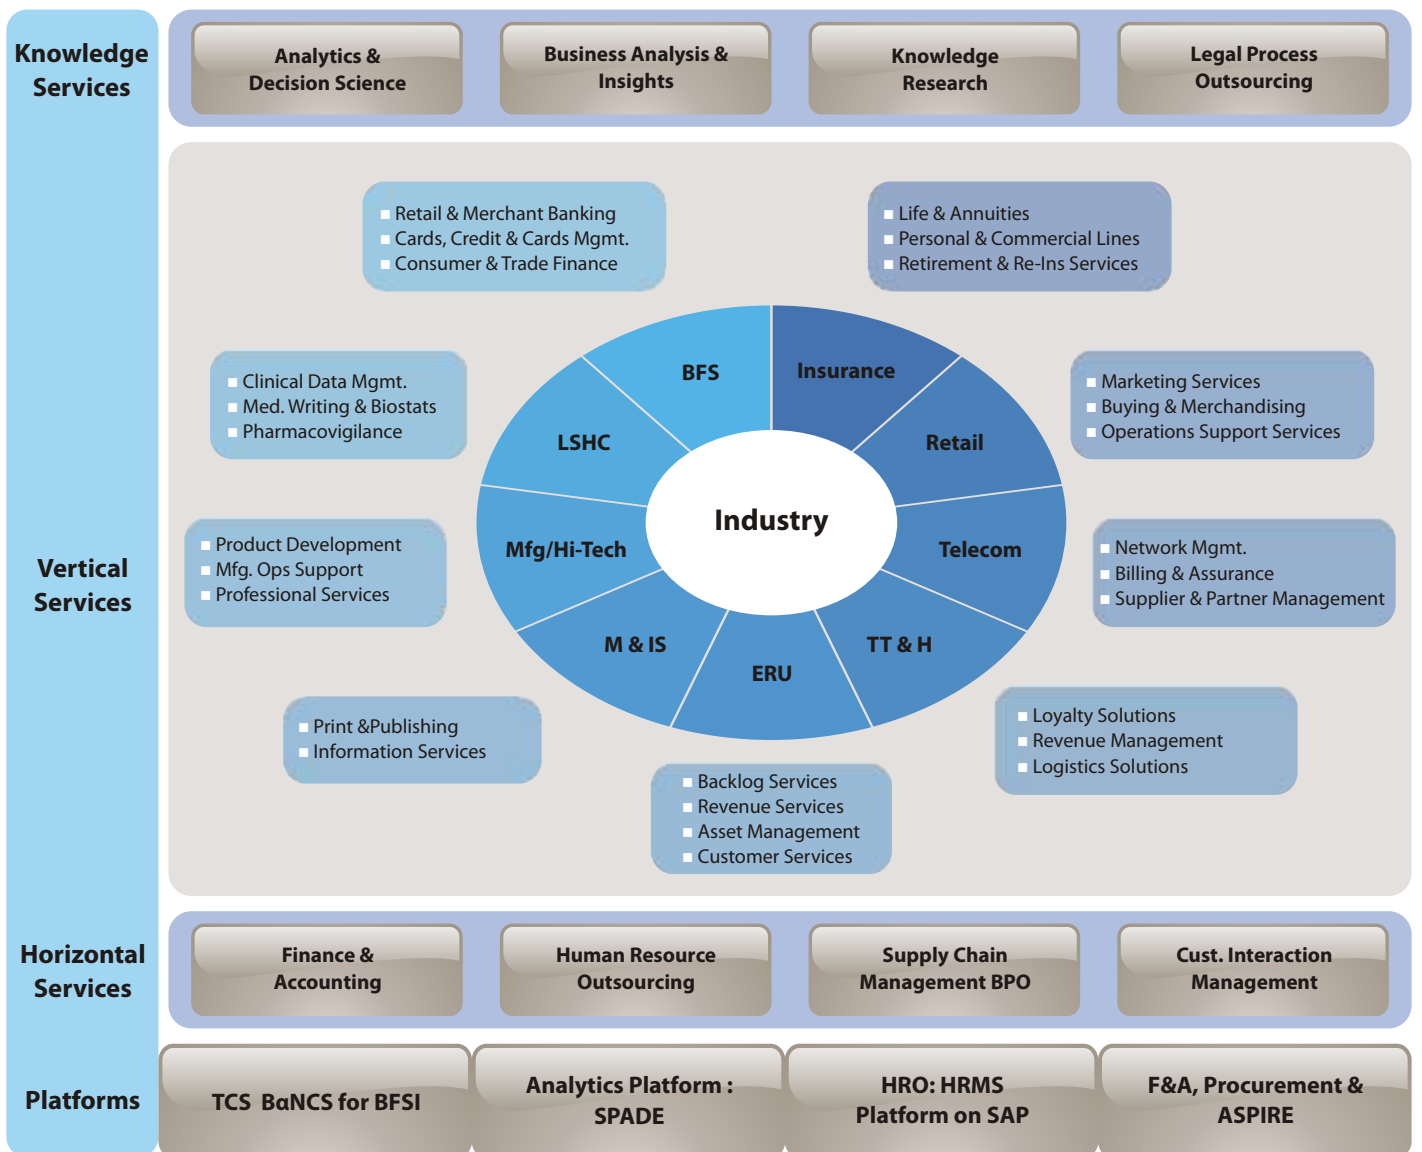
Knowledge Services

Analytics & Decision Science

Business Analysis & Insights

Knowledge Research

Legal Process Outsourcing

Vertical Services

Retail & Merchant Banking
Cards, Credit & Cards Mgmt.
Consumer & Trade Finance

Life & Annuities
Personal & Commercial Lines
Retirement & Re-Ins Services

Clinical Data Mgmt.
Med. Writing & Biostats
Pharmacovigilance

BFS

Insurance

LSHC

Retail

Marketing Services
Buying & Merchandising
Operations Support Services

Industry

Product Development
Mfg. Ops Support
Professional Services

Mfg/Hi-Tech

Telecom

Network Mgmt.
Billing & Assurance
Supplier & Partner Management

M & IS

ERU

TT & H

Print &Publishing
Information Services

Loyalty Solutions
Revenue Management
Logistics Solutions

Backlog Services
Revenue Services
Asset Management
Customer Services

Horizontal Services

Finance & Accounting

Human Resource Outsourcing

Supply Chain Management BPO

Cust. Interaction Management

Platforms

TCS BaNCS for BFSI

Analytics Platform : SPADE

HRO: HRMS Platform on SAP

F&A, Procurement & ASPIRE